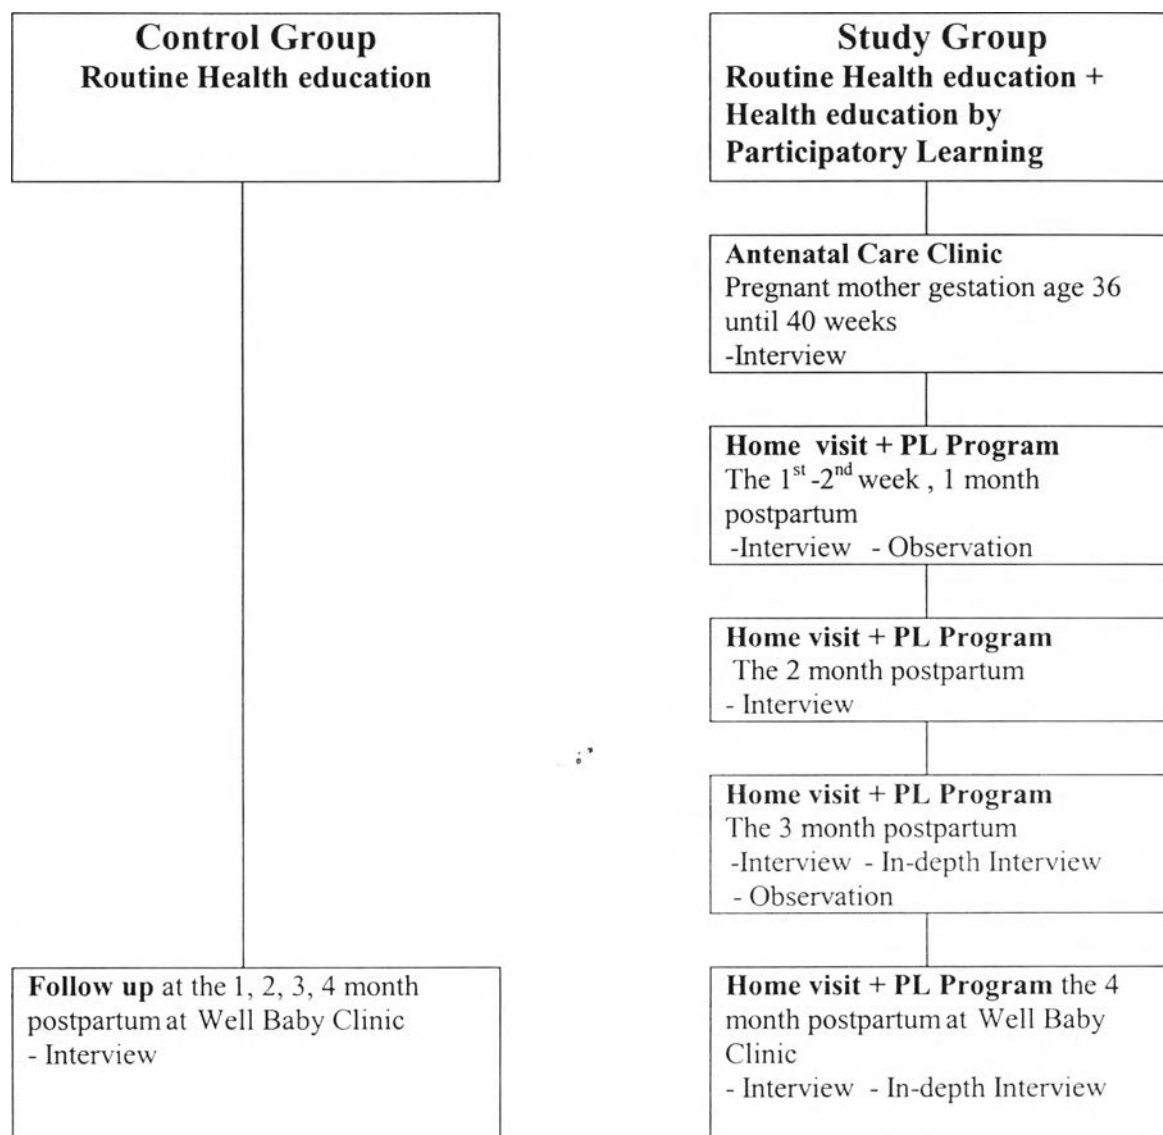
Control Group
Routine Health education

Follow up at the 1, 2, 3, 4 month postpartum at Well Baby Clinic
- Interview

Study Group
Routine Health education + Health education by Participatory Learning

Antenatal Care Clinic
Pregnant mother gestation age 36 until 40 weeks
-Interview

Home visit + PL Program
The $1^{st}$-$2^{nd}$ week , 1 month postpartum
-Interview - Observation

Home visit + PL Program
The 2 month postpartum
- Interview

Home visit + PL Program
The 3 month postpartum
-Interview - In-depth Interview
- Observation

Home visit + PL Program the 4 month postpartum at Well Baby Clinic
- Interview - In-depth Interview